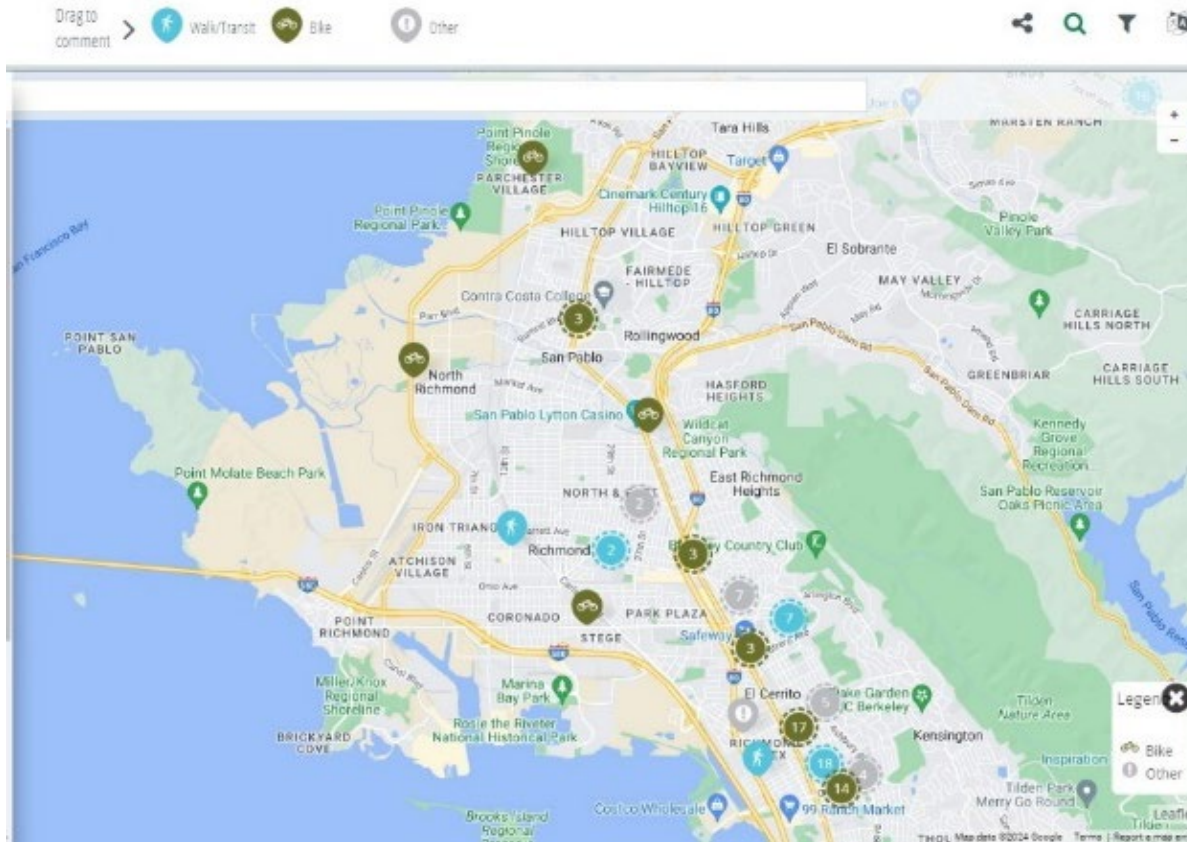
Drag to comment > Walk/Transit Bike Other

Tara Hills
MARSTEN RANCH
Point Pinole Regional Shoreline
PARCHESTER VILLAGE
HILLTOP BAYVIEW
Target
Cinemark Century Hilltop 16
Point Pinole Regional Park
HILLTOP VILLAGE
HILLTOP GREEN
El Sobrante
Pinole Valley Park
San Francisco Bay
FAIRMEDE - HILLTOP
MAY VALLEY
Contra Costa College
3
Rollingwood
CARRIAGE HILLS NORTH
POINT SAN PABLO
San Pablo
North Richmond
HASFORD HEIGHTS
GREENBRIAR
CARRIAGE HILLS SOUTH
San Pablo Lytton Casino
Wildcat Canyon Regional Park
Kennedy Grove Regional Recreation
Point Molate Beach Park
East Richmond Heights
NORTH & EAST
2
San Pablo Reservoir Oaks Picnic Area
IRON TRIANGLE
2
Richmond
3
Country Club
ATCHISON VILLAGE
7
7
POINT RICHMOND
CORONADO
PARK PLAZA
STEGE
Safeway
3
Miller/Knox Regional Shoreline
Marina Bay Park
El Cerrito
Lake Garden UC Berkeley
Tilden Nature Area
Legend
BRICKYARD COVE
Rosie the Riveter National Historical Park
17
Kensington
18
Bike
Other
14
Inspiration
Tilden Park Merry Go Round
Costco Wholesale
99 Ranch Market
Brooks Island Regional
Map data ©2024 Google Terms Report a map error
Leaflet
+
-